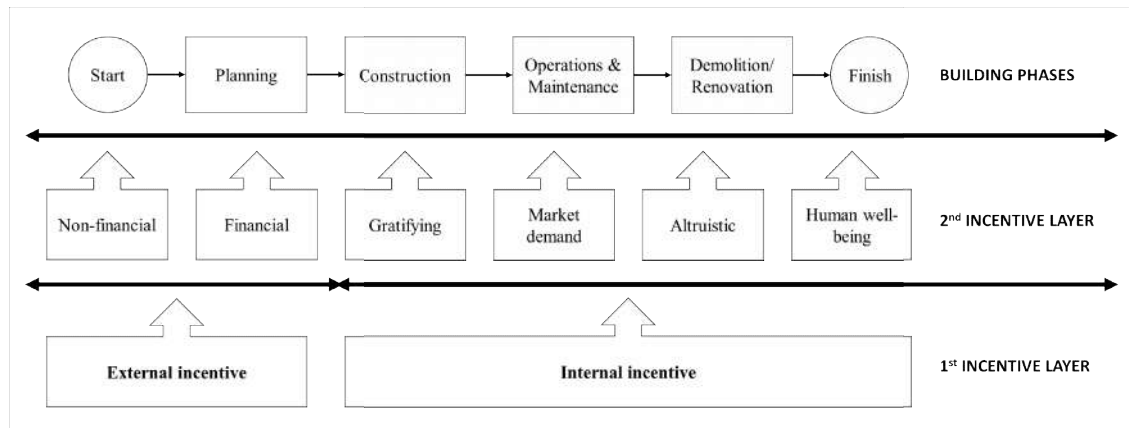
Start

Planning

Construction

Operations & Maintenance

Demolition/ Renovation

Finish

BUILDING PHASES

Non-financial

Financial

Gratifying

Market demand

Altruistic

Human well-being

2$^{nd}$ INCENTIVE LAYER

External incentive

Internal incentive

1$^{st}$ INCENTIVE LAYER